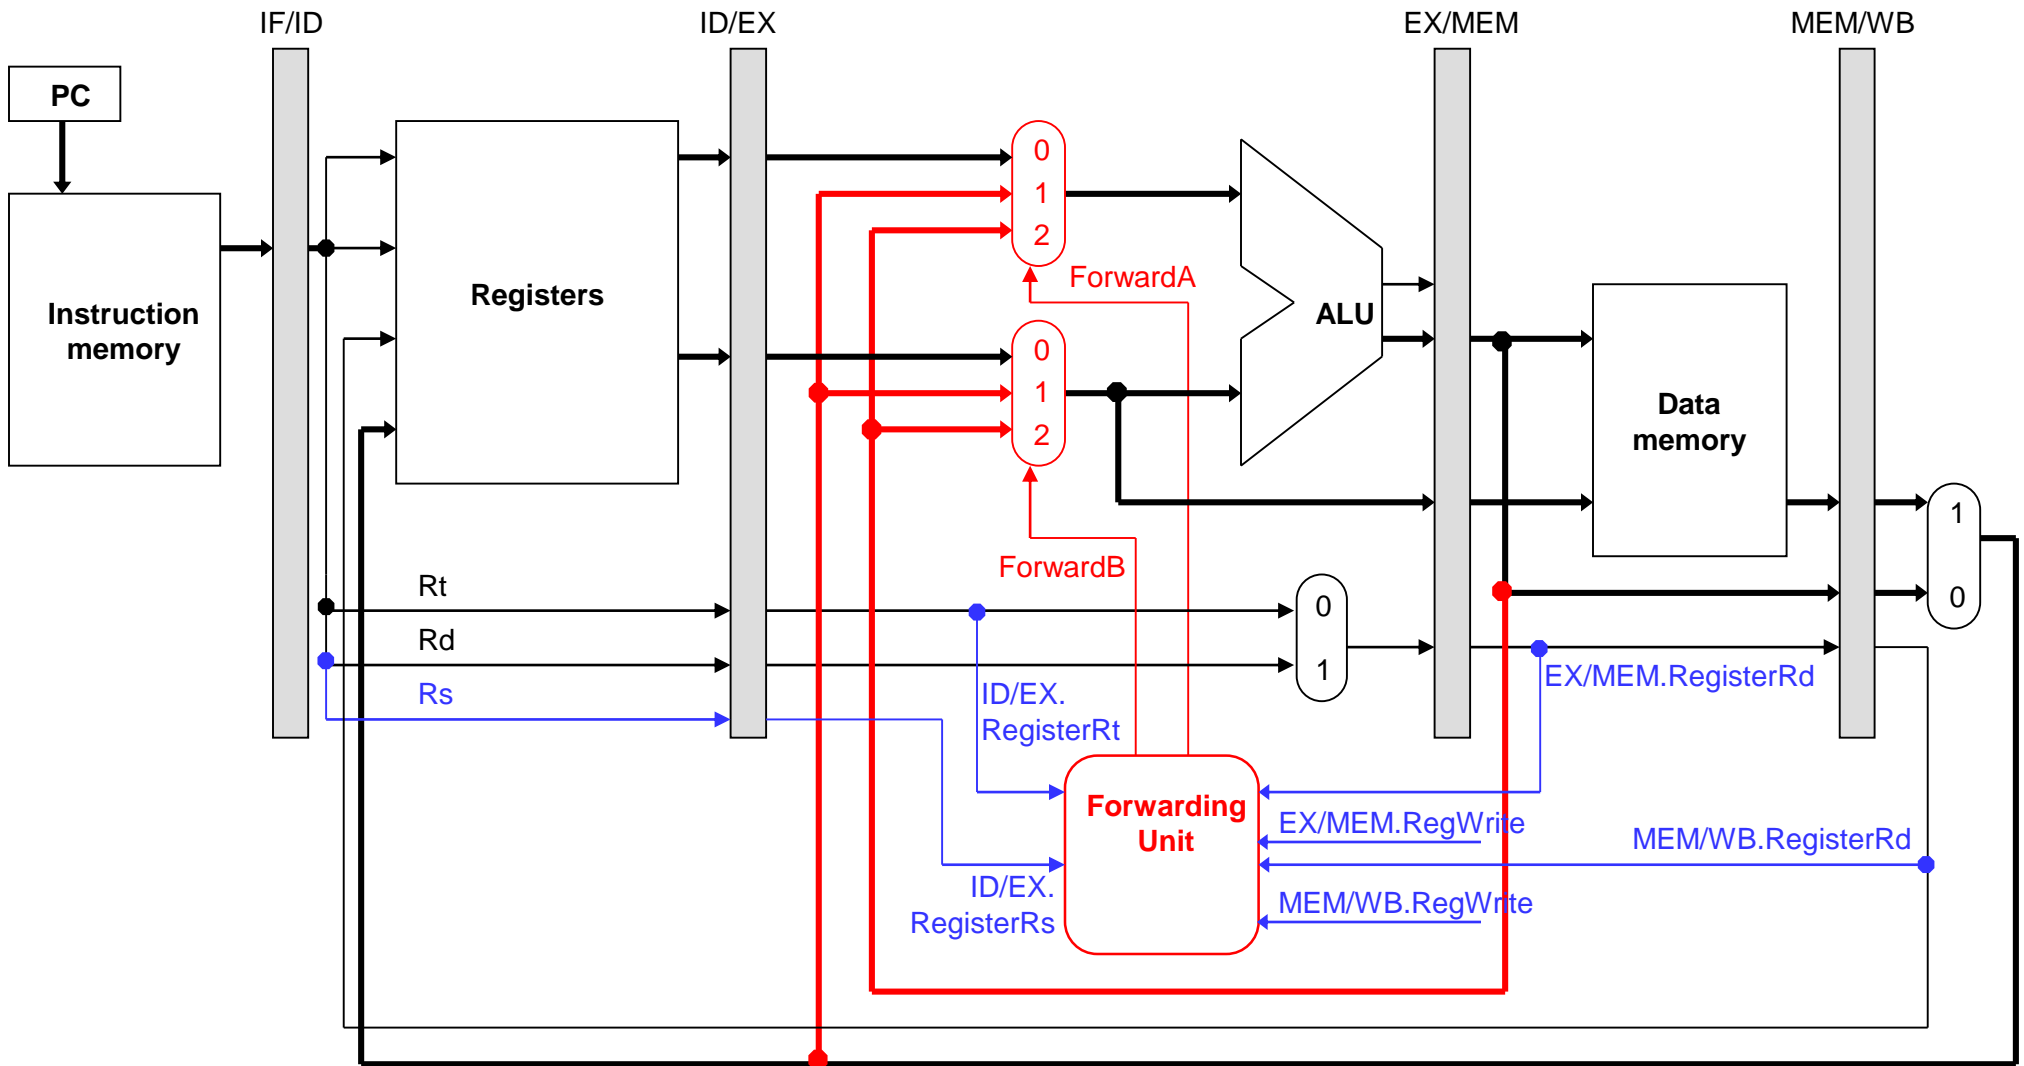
IF/ID

ID/EX

EX/MEM

MEM/WB

PC

Instruction memory

Registers

0
1
2

ForwardA

ALU

0
1
2

Data memory

1
0

ForwardB

Rt

Rd

Rs

0
1

ID/EX. RegisterRt

EX/MEM.RegisterRd

Forwarding Unit

EX/MEM.RegWrite

MEM/WB.RegisterRd

ID/EX. RegisterRs

MEM/WB.RegWrite